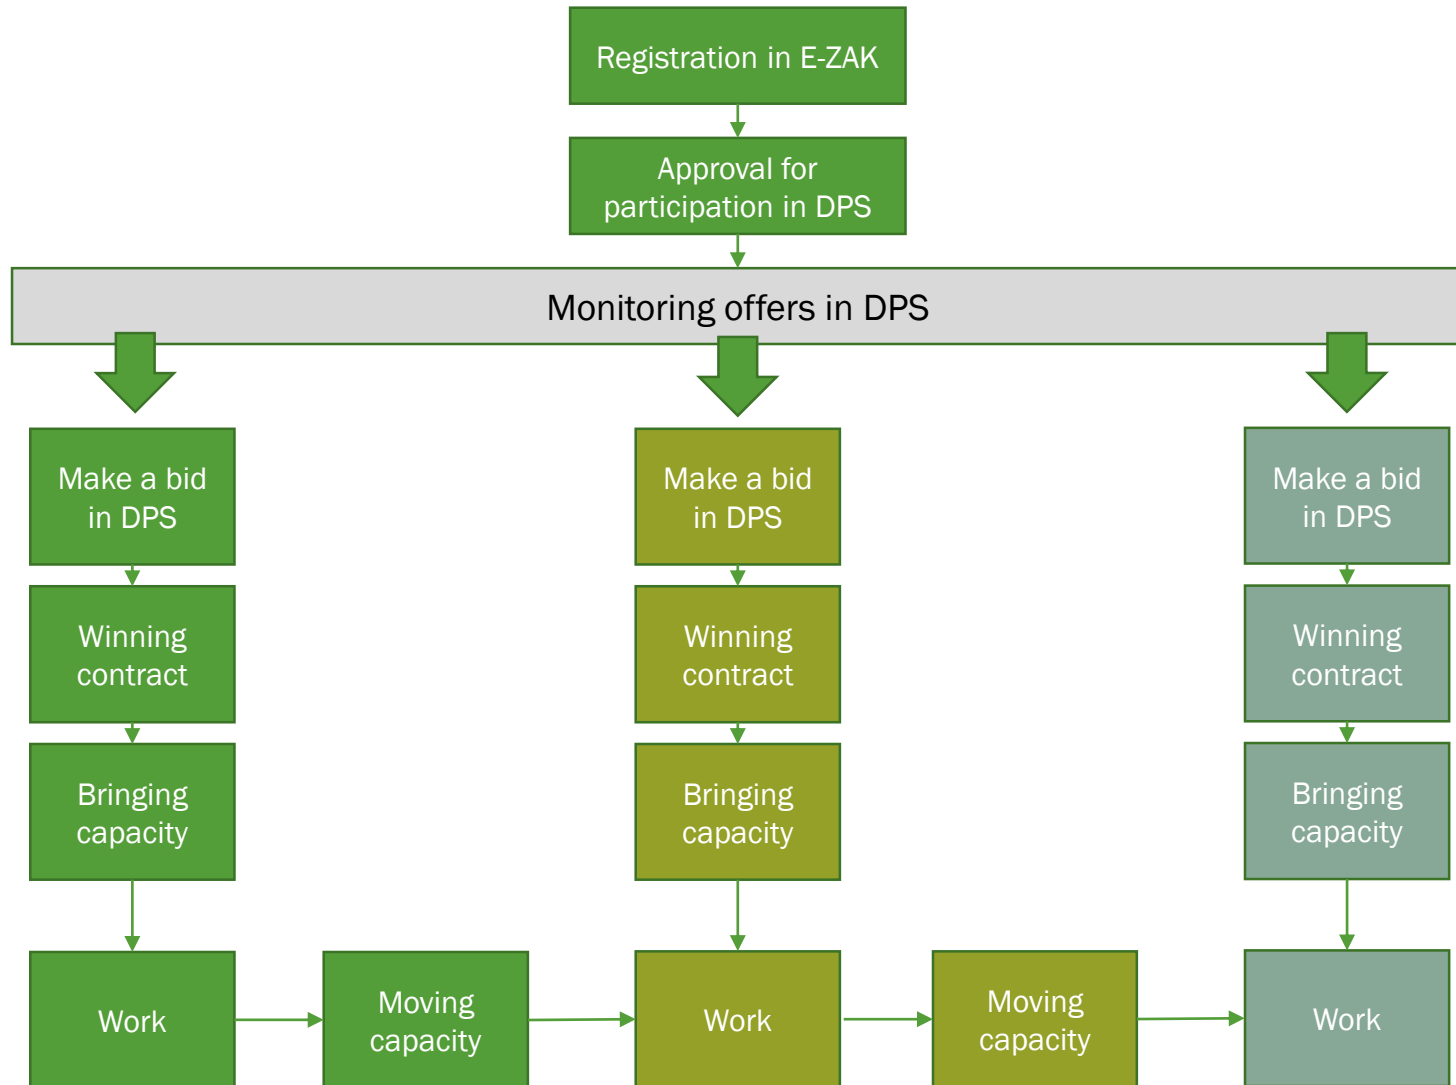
Registration in E-ZAK

Approval for participation in DPS

Monitoring offers in DPS

Make a bid in DPS

Winning contract

Bringing capacity

Work

Moving capacity

Make a bid in DPS

Winning contract

Bringing capacity

Work

Moving capacity

Make a bid in DPS

Winning contract

Bringing capacity

Work